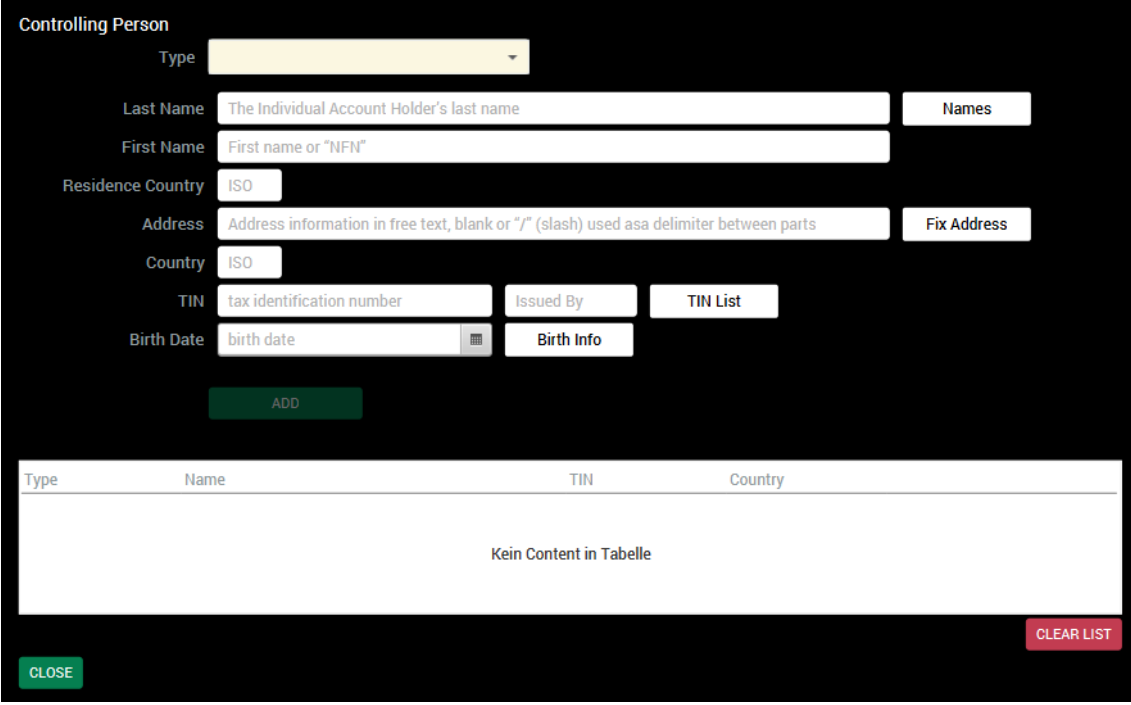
Controlling Person

Type

Last Name The Individual Account Holder's last name Names

First Name First name or "NFN"

Residence Country ISO

Address Address information in free text, blank or "/" (slash) used asa delimiter between parts Fix Address

Country ISO

TIN tax identification number Issued By TIN List

Birth Date birth date Birth Info

ADD

| Type | Name | TIN | Country |
|---|---|---|---|
| | Kein Content in Tabelle | | |

CLEAR LIST

CLOSE